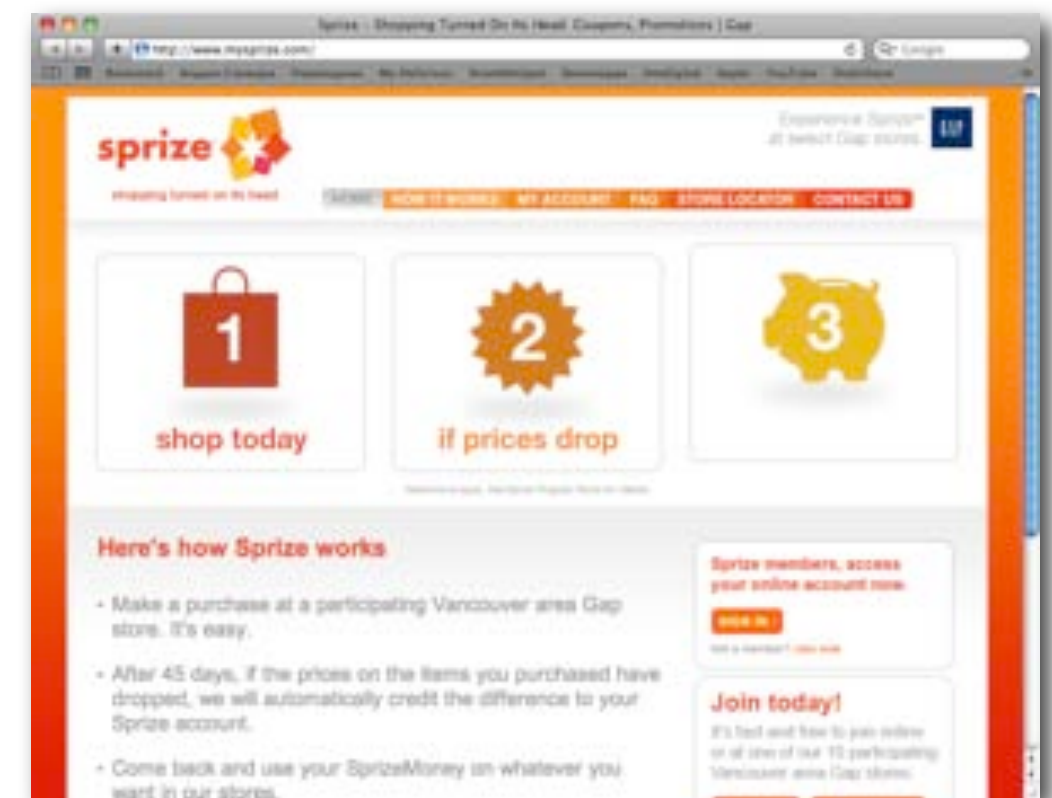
Sprize :: Shopping Turned On Its Head: Coupons, Promotions | Gap

http://www.mysprize.com/

Google

sprize

shopping turned on its head

Experience Sprize™ at select Gap stores.

GAP

HOME HOW IT WORKS MY ACCOUNT FAQ STORE LOCATOR CONTACT US

1

shop today

2

if prices drop

3

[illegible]

Here's how Sprize works

• Make a purchase at a participating Vancouver area Gap store. It's easy.

• After 45 days, if the prices on the items you purchased have dropped, we will automatically credit the difference to your Sprize account.

• Come back and use your SprizeMoney on whatever you want in our stores.

Sprize members, access your online account now.

SIGN IN

Not a member? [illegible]

Join today!

It's fast and free to join online or at one of our 10 participating Vancouver area Gap stores.